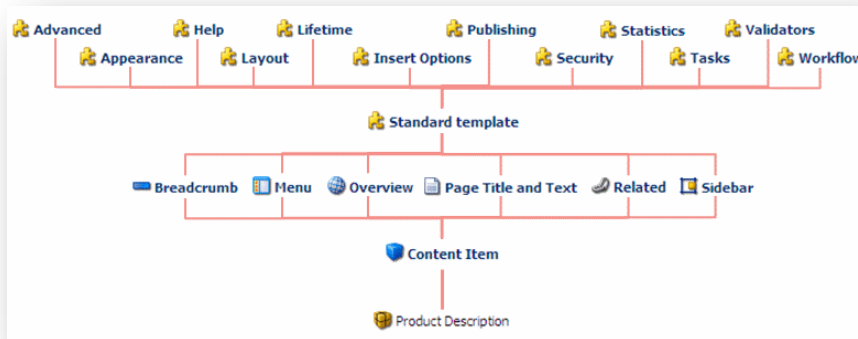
Advanced
Appearance
Help
Layout
Lifetime
Insert Options
Publishing
Security
Statistics
Tasks
Validators
Workflow

Standard template

Breadcrumb
Menu
Overview
Page Title and Text
Related
Sidebar

Content Item

Product Description